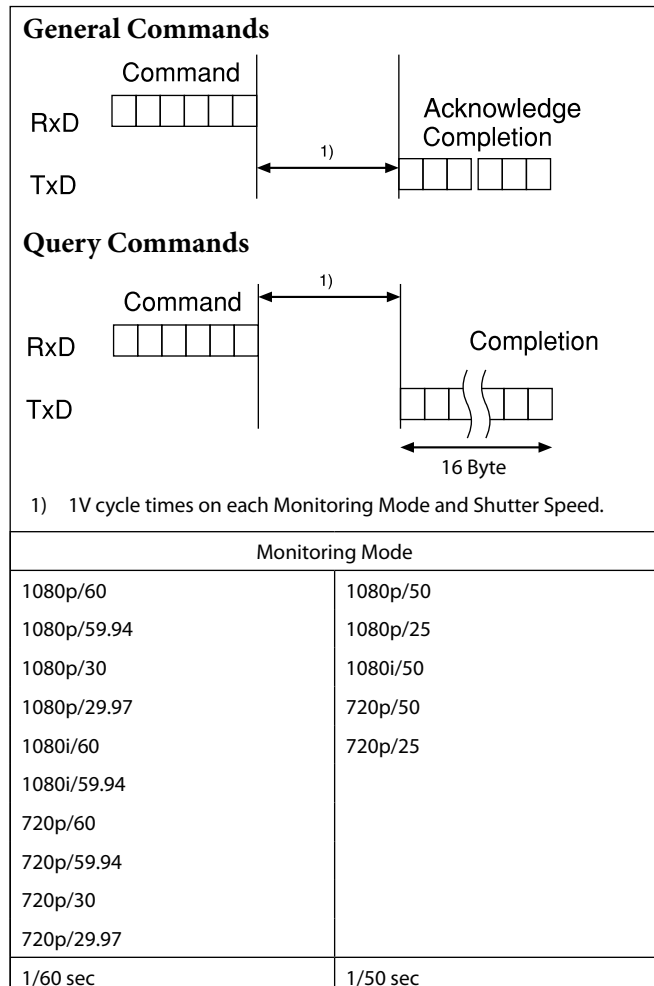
**General Commands**

Command

RxD

1)

Acknowledge Completion

TxD

**Query Commands**

1)

Command

RxD

Completion

TxD

16 Byte

1) 1V cycle times on each Monitoring Mode and Shutter Speed.

| Monitoring Mode | |
|---|---|
| 1080p/60 | 1080p/50 |
| 1080p/59.94 | 1080p/25 |
| 1080p/30 | 1080i/50 |
| 1080p/29.97 | 720p/50 |
| 1080i/60 | 720p/25 |
| 1080i/59.94 | |
| 720p/60 | |
| 720p/59.94 | |
| 720p/30 | |
| 720p/29.97 | |
| 1/60 sec | 1/50 sec |